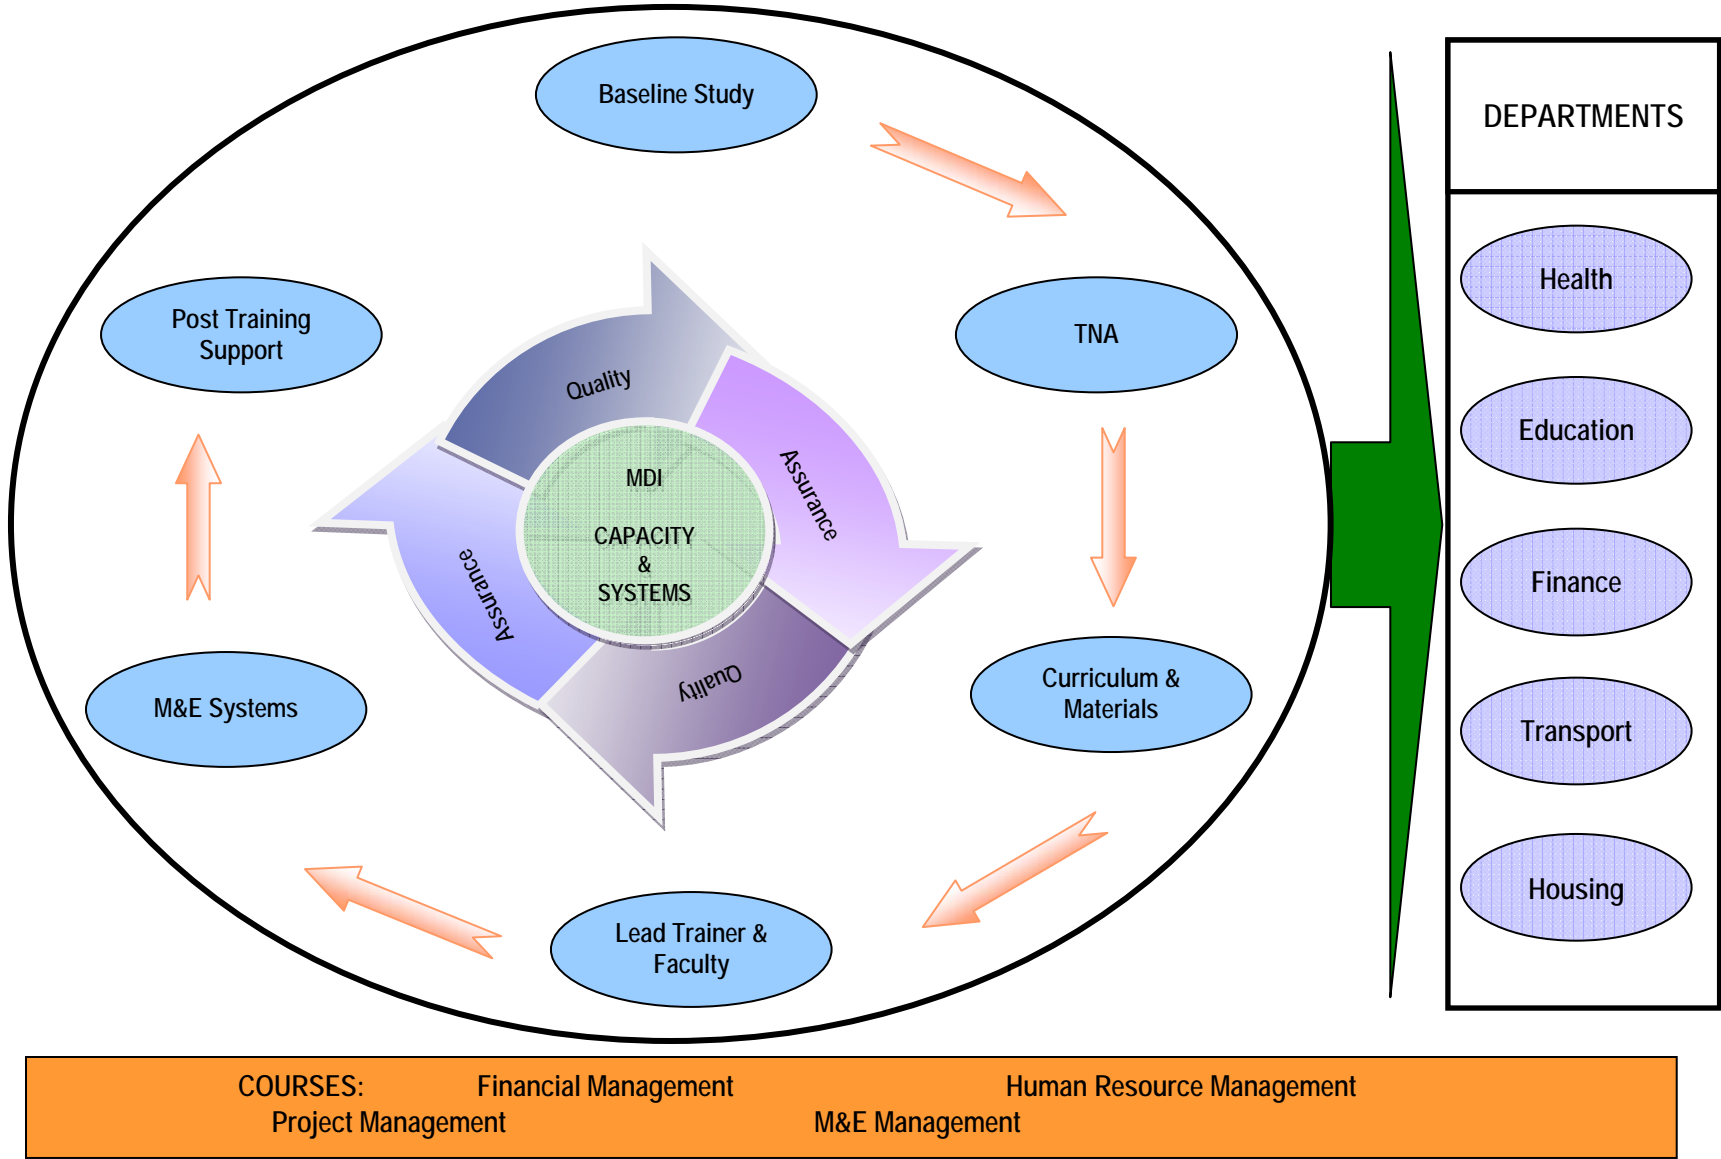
Baseline Study

TNA

Curriculum & Materials

Lead Trainer & Faculty

M&E Systems

Post Training Support

Quality

Assurance

Quality

Assurance

MDI

CAPACITY & SYSTEMS

DEPARTMENTS

Health

Education

Finance

Transport

Housing

COURSES: Financial Management Human Resource Management Project Management M&E Management